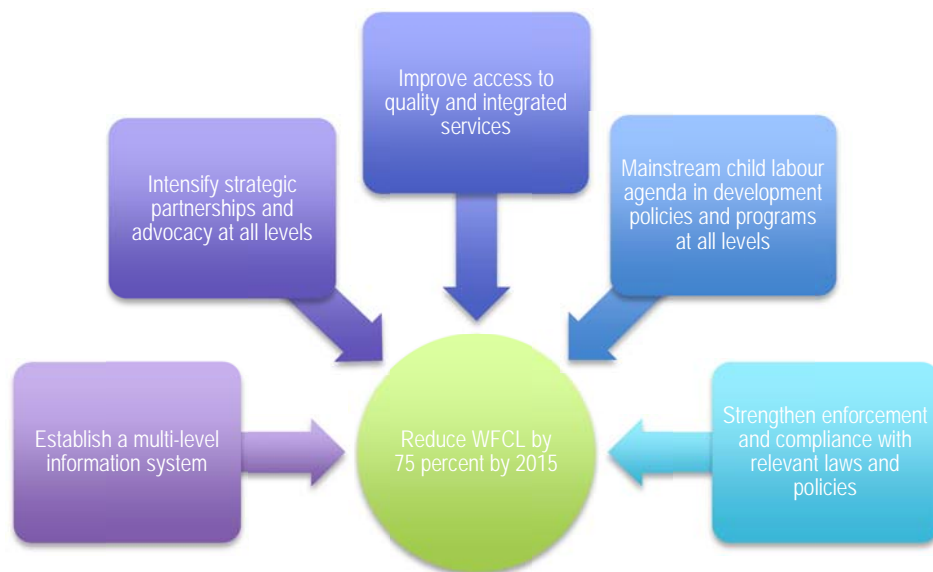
Improve access to quality and integrated services

Intensify strategic partnerships and advocacy at all levels

Mainstream child labour agenda in development policies and programs at all levels

Establish a multi-level information system

Reduce WFCL by 75 percent by 2015

Strengthen enforcement and compliance with relevant laws and policies